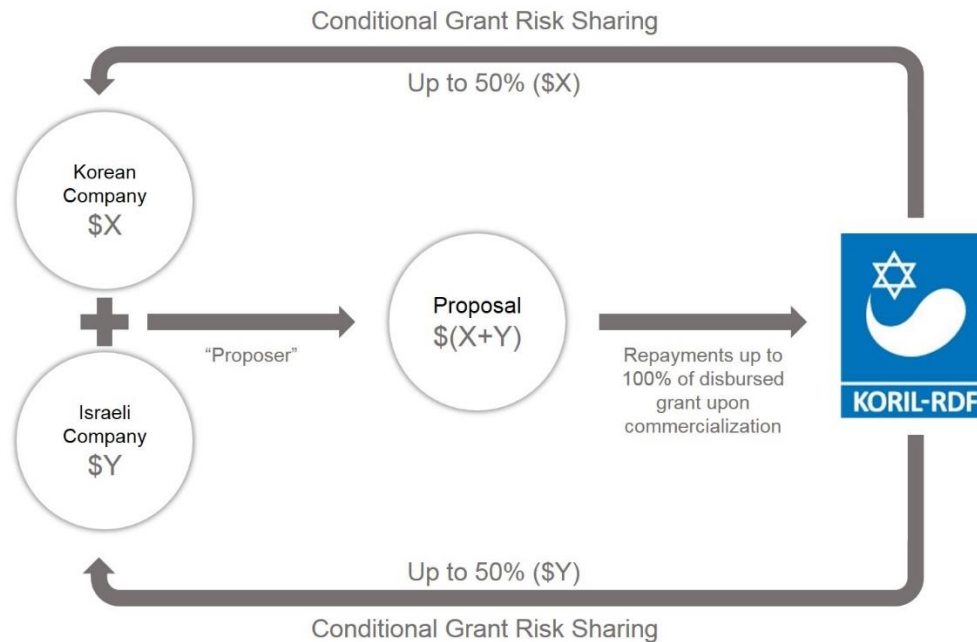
Conditional Grant Risk Sharing

Up to 50% (\$X)

Korean Company \$X

"Proposer"

Proposal \$(X+Y)

Repayments up to 100% of disbursed grant upon commercialization

KORIL-RDF

Israeli Company \$Y

Up to 50% (\$Y)

Conditional Grant Risk Sharing